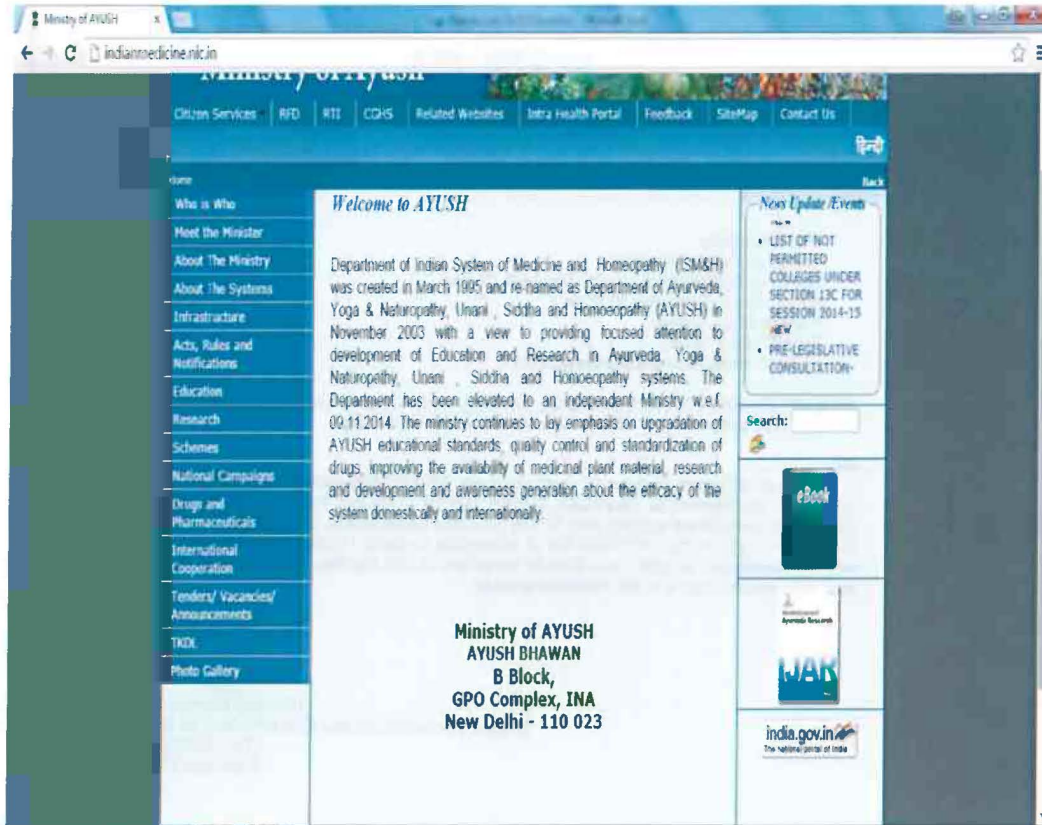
Ministry of AYUSH

indianmedicine.nic.in

Ministry of Ayush

Citizen Services | RFD | RTI | CGHS | Related Websites | Intra Health Portal | Feedback | SiteMap | Contact Us

हिन्दी

Home

Back

Who is Who

Meet the Minister

About The Ministry

About The Systems

Infrastructure

Acts, Rules and Notifications

Education

Research

Schemes

National Campaigns

Drugs and Pharmaceuticals

International Cooperation

Tenders/ Vacancies/ Announcements

TKDL

Photo Gallery

Welcome to AYUSH

Department of Indian System of Medicine and Homeopathy (ISM&H) was created in March 1995 and re-named as Department of Ayurveda, Yoga & Naturopathy, Unani , Siddha and Homoeopathy (AYUSH) in November 2003 with a view to providing focused attention to development of Education and Research in Ayurveda, Yoga & Naturopathy, Unani , Siddha and Homoeopathy systems. The Department has been elevated to an independent Ministry w.e.f. 09.11.2014. The ministry continues to lay emphasis on upgradation of AYUSH educational standards, quality control and standardization of drugs, improving the availability of medicinal plant material, research and development and awareness generation about the efficacy of the system domestically and internationally.

Ministry of AYUSH
AYUSH BHAWAN
B Block,
GPO Complex, INA
New Delhi - 110 023

News Update Events

NEW

• LIST OF NOT PERMITTED COLLEGES UNDER SECTION 13C FOR SESSION 2014-15 NEW

• PRE-LEGISLATIVE CONSULTATION-

Search:

eBook

IJAR

india.gov.in
The national portal of India